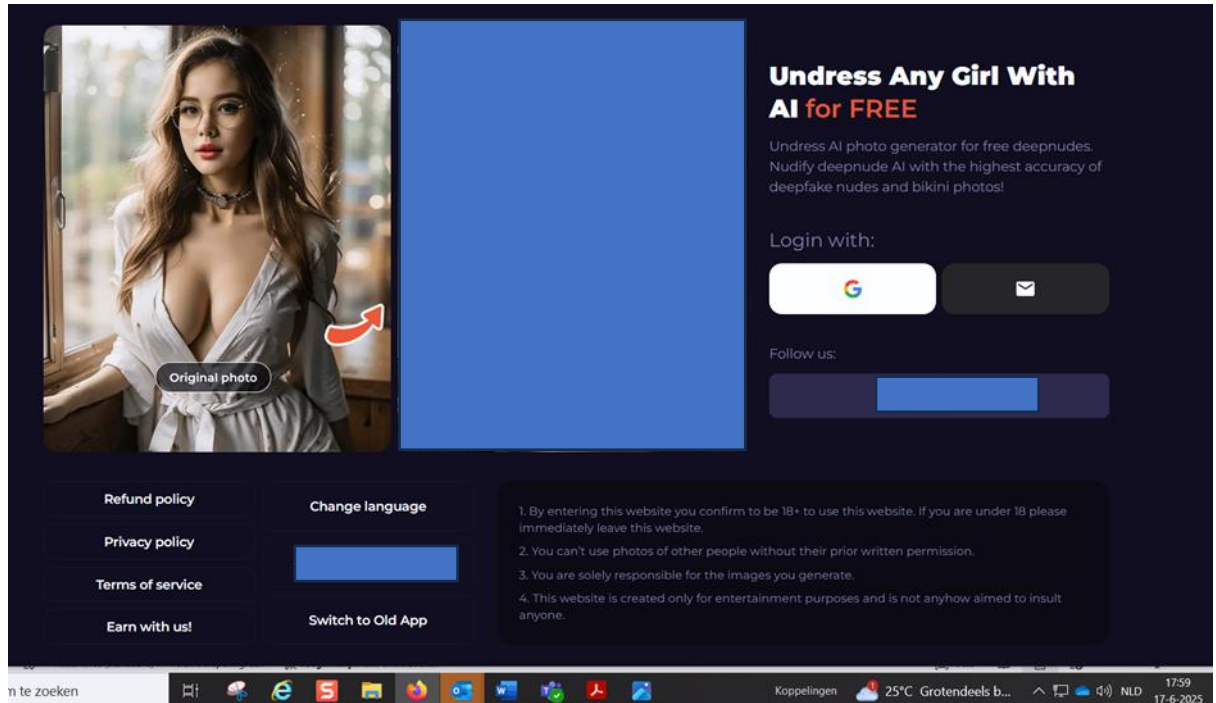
Original photo

Undress Any Girl With AI for FREE

Undress AI photo generator for free deepnudes. Nudify deepnude AI with the highest accuracy of deepfake nudes and bikini photos!

Login with:

Follow us:

Refund policy

Privacy policy

Terms of service

Earn with us!

Change language

Switch to Old App

1. By entering this website you confirm to be 18+ to use this website. If you are under 18 please immediately leave this website.

2. You can't use photos of other people without their prior written permission.

3. You are solely responsible for the images you generate.

4. This website is created only for entertainment purposes and is not anyhow aimed to insult anyone.

n te zoeken

Koppelingen 25°C Grotendeels b... NLD 17:59 17-6-2025